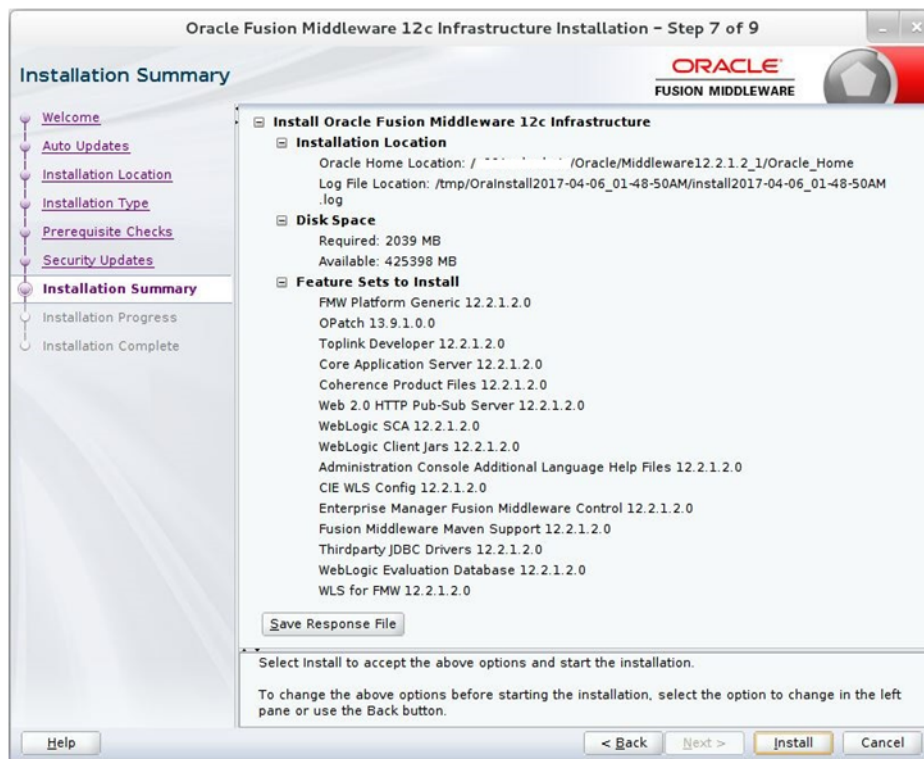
Oracle Fusion Middleware 12c Infrastructure Installation - Step 7 of 9

Installation Summary

ORACLE
FUSION MIDDLEWARE

Welcome
Auto Updates
Installation Location
Installation Type
Prerequisite Checks
Security Updates
Installation Summary
Installation Progress
Installation Complete

Install Oracle Fusion Middleware 12c Infrastructure
Installation Location
Oracle Home Location: / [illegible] /Oracle/Middleware12.2.1.2_1/Oracle_Home
Log File Location: /tmp/OraInstall2017-04-06_01-48-50AM/install2017-04-06_01-48-50AM.log
Disk Space
Required: 2039 MB
Available: 425398 MB
Feature Sets to Install
FMW Platform Generic 12.2.1.2.0
OPatch 13.9.1.0.0
Toplink Developer 12.2.1.2.0
Core Application Server 12.2.1.2.0
Coherence Product Files 12.2.1.2.0
Web 2.0 HTTP Pub-Sub Server 12.2.1.2.0
WebLogic SCA 12.2.1.2.0
WebLogic Client Jars 12.2.1.2.0
Administration Console Additional Language Help Files 12.2.1.2.0
CIE WLS Config 12.2.1.2.0
Enterprise Manager Fusion Middleware Control 12.2.1.2.0
Fusion Middleware Maven Support 12.2.1.2.0
Thirdparty JDBC Drivers 12.2.1.2.0
WebLogic Evaluation Database 12.2.1.2.0
WLS for FMW 12.2.1.2.0

Save Response File

Select Install to accept the above options and start the installation.

To change the above options before starting the installation, select the option to change in the left pane or use the Back button.

Help
< Back
Next >
Install
Cancel